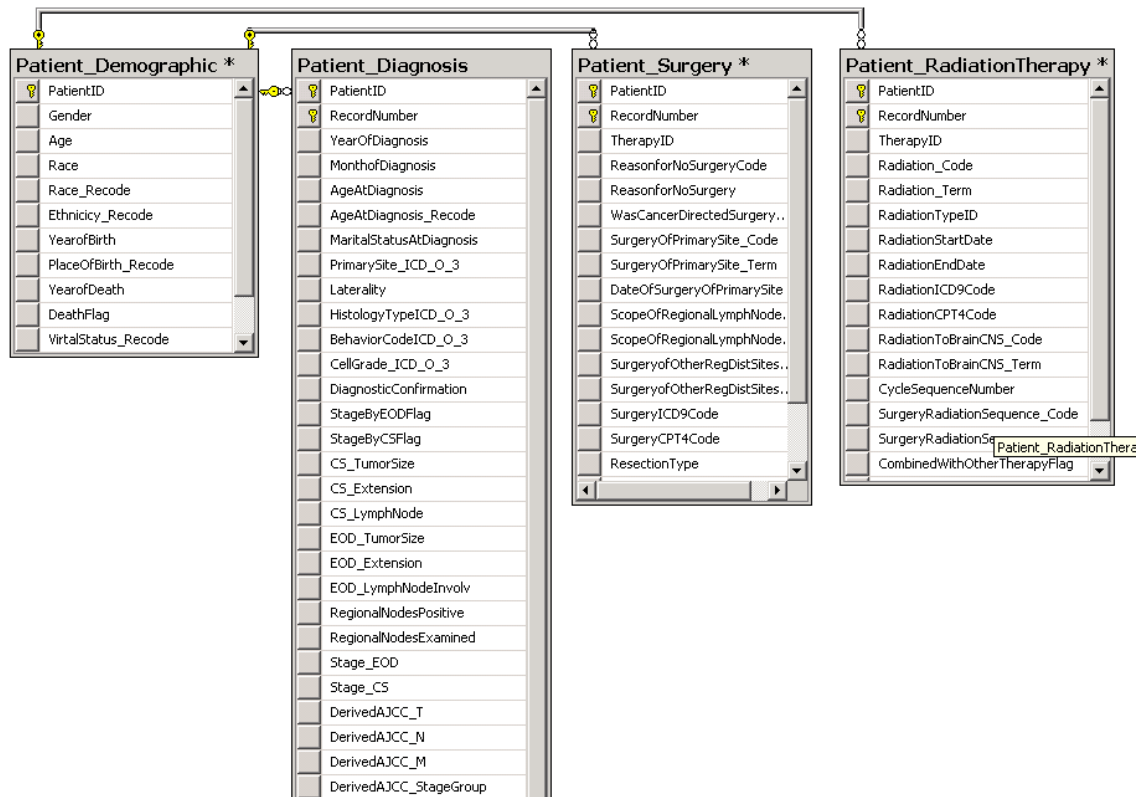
Patient_Demographic *

PatientID
Gender
Age
Race
Race_Recode
Ethnicicy_Recode
YearofBirth
PlaceOfBirth_Recode
YearofDeath
DeathFlag
VirtalStatus_Recode

Patient_Diagnosis

PatientID
RecordNumber
YearOfDiagnosis
MonthofDiagnosis
AgeAtDiagnosis
AgeAtDiagnosis_Recode
MaritalStatusAtDiagnosis
PrimarySite_ICD_O_3
Laterality
HistologyTypeICD_O_3
BehaviorCodeICD_O_3
CellGrade_ICD_O_3
DiagnosticConfirmation
StageByEODFlag
StageByCSFlag
CS_TumorSize
CS_Extension
CS_LymphNode
EOD_TumorSize
EOD_Extension
EOD_LymphNodeInvolv
RegionalNodesPositive
RegionalNodesExamined
Stage_EOD
Stage_CS
DerivedAJCC_T
DerivedAJCC_N
DerivedAJCC_M
DerivedAJCC_StageGroup

Patient_Surgery *

PatientID
RecordNumber
TherapyID
ReasonforNoSurgeryCode
ReasonforNoSurgery
WasCancerDirectedSurgery...
SurgeryOfPrimarySite_Code
SurgeryOfPrimarySite_Term
DateOfSurgeryOfPrimarySite
ScopeOfRegionalLymphNode...
ScopeOfRegionalLymphNode...
SurgeryofOtherRegDistSites...
SurgeryofOtherRegDistSites...
SurgeryICD9Code
SurgeryCPT4Code
ResectionType

Patient_RadiationTherapy *

PatientID
RecordNumber
TherapyID
Radiation_Code
Radiation_Term
RadiationTypeID
RadiationStartDate
RadiationEndDate
RadiationICD9Code
RadiationCPT4Code
RadiationToBrainCNS_Code
RadiationToBrainCNS_Term
CycleSequenceNumber
SurgeryRadiationSequence_Code
SurgeryRadiationSe
CombinedWithOtherTherapyFlag

Patient_RadiationThera